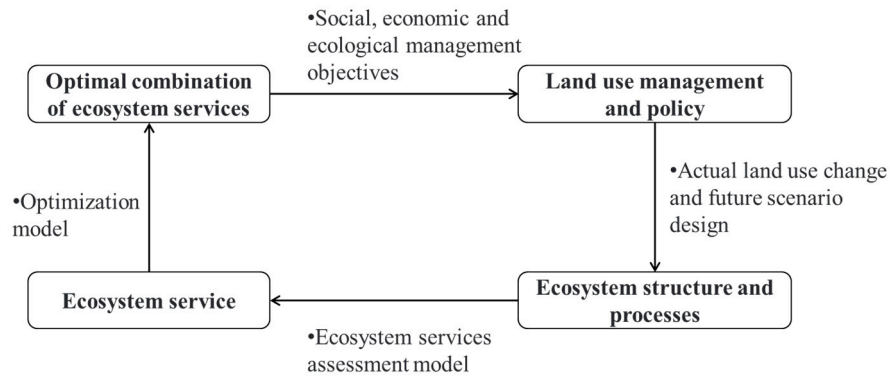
•Social, economic and ecological management objectives

Optimal combination of ecosystem services

Land use management and policy

•Optimization model

•Actual land use change and future scenario design

Ecosystem service

Ecosystem structure and processes

•Ecosystem services assessment model